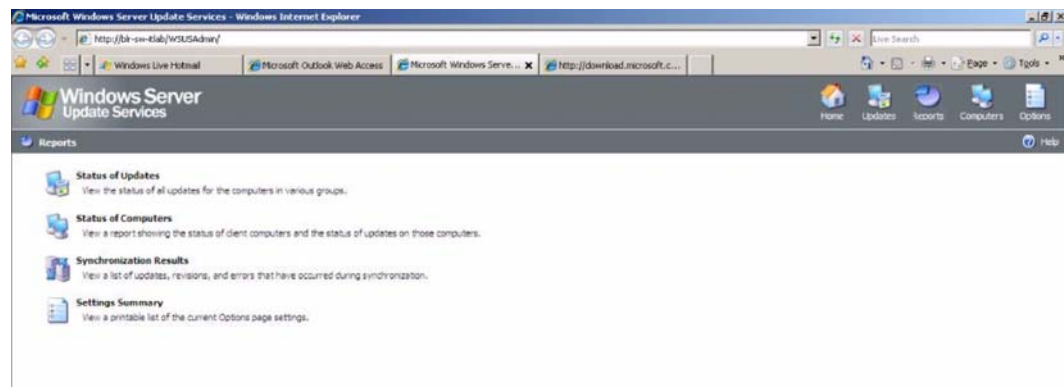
Microsoft Windows Server Update Services - Windows Internet Explorer

http://blr-sw-itlab/WSUSAdmin/

Live Search

Windows Live Hotmail | Microsoft Outlook Web Access | Microsoft Windows Serve... | http://download.microsoft.c...

Page · Tools ·

Windows Server Update Services

Home | Updates | Reports | Computers | Options

Reports

Help

Status of Updates
View the status of all updates for the computers in various groups.

Status of Computers
View a report showing the status of client computers and the status of updates on those computers.

Synchronization Results
View a list of updates, revisions, and errors that have occurred during synchronization.

Settings Summary
View a printable list of the current Options page settings.